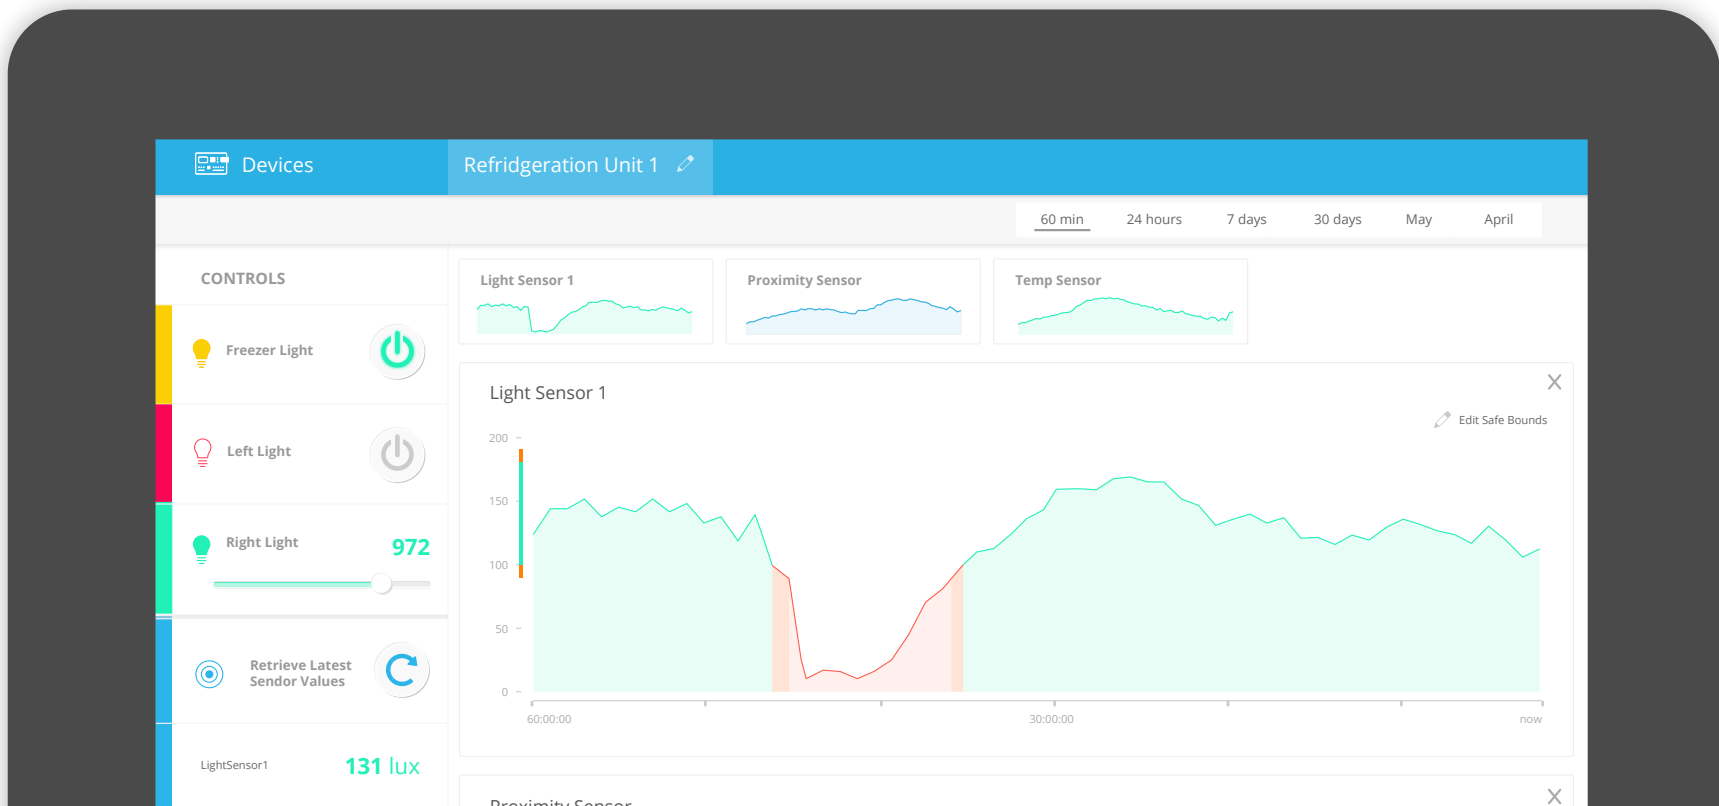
Devices

Refridgeration Unit 1

60 min 24 hours 7 days 30 days May April

CONTROLS

Freezer Light

Left Light

Right Light

972

Retrieve Latest Sendor Values

LightSensor1

131 lux

Light Sensor 1

Proximity Sensor

Temp Sensor

Light Sensor 1

Edit Safe Bounds

200
150
100
50
0

60:00:00
30:00:00
now

Proximity Sensor